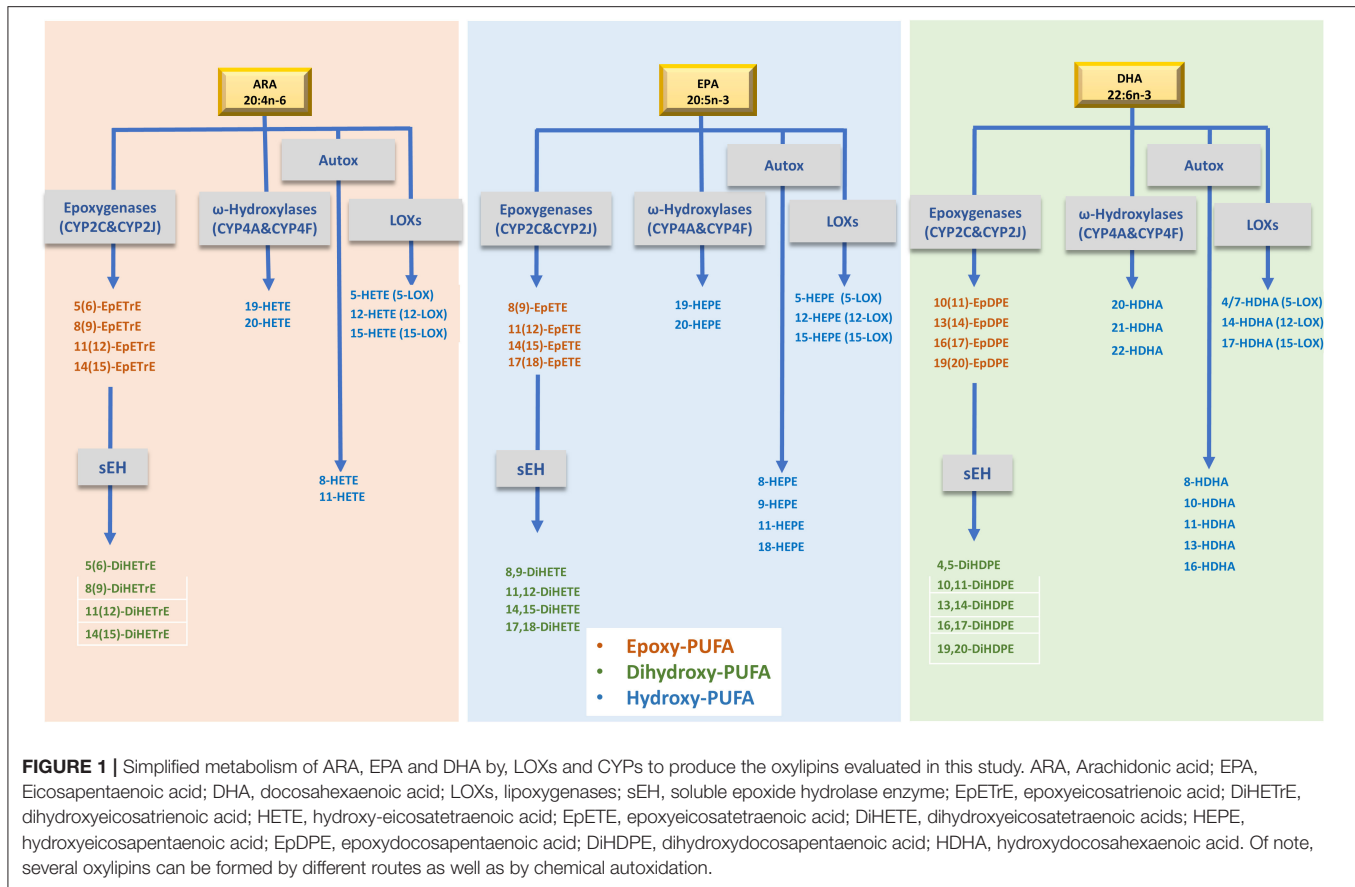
ARA
20:4n-6

Autox

Epoxygenases
(CYP2C&CYP2J)

ω-Hydroxylases
(CYP4A&CYP4F)

LOXs

5(6)-EpETrE
8(9)-EpETrE
11(12)-EpETrE
14(15)-EpETrE

19-HETE
20-HETE

5-HETE (5-LOX)
12-HETE (12-LOX)
15-HETE (15-LOX)

sEH

8-HETE
11-HETE

5(6)-DiHETrE
8(9)-DiHETrE
11(12)-DiHETrE
14(15)-DiHETrE

EPA
20:5n-3

Autox

Epoxygenases
(CYP2C&CYP2J)

ω-Hydroxylases
(CYP4A&CYP4F)

LOXs

8(9)-EpETE
11(12)-EpETE
14(15)-EpETE
17(18)-EpETE

19-HEPE
20-HEPE

5-HEPE (5-LOX)
12-HEPE (12-LOX)
15-HEPE (15-LOX)

sEH

8-HEPE
9-HEPE
11-HEPE
18-HEPE

8,9-DiHETE
11,12-DiHETE
14,15-DiHETE
17,18-DiHETE

• Epoxy-PUFA
• Dihydroxy-PUFA
• Hydroxy-PUFA

DHA
22:6n-3

Autox

Epoxygenases
(CYP2C&CYP2J)

ω-Hydroxylases
(CYP4A&CYP4F)

LOXs

10(11)-EpDPE
13(14)-EpDPE
16(17)-EpDPE
19(20)-EpDPE

20-HDHA
21-HDHA
22-HDHA

4/7-HDHA (5-LOX)
14-HDHA (12-LOX)
17-HDHA (15-LOX)

sEH

8-HDHA
10-HDHA
11-HDHA
13-HDHA
16-HDHA

4,5-DiHDPE
10,11-DiHDPE
13,14-DiHDPE
16,17-DiHDPE
19,20-DiHDPE

FIGURE 1 | Simplified metabolism of ARA, EPA and DHA by, LOXs and CYPs to produce the oxylipins evaluated in this study. ARA, Arachidonic acid; EPA, Eicosapentaenoic acid; DHA, docosahexaenoic acid; LOXs, lipoxygenases; sEH, soluble epoxide hydrolase enzyme; EpETrE, epoxyeicosatrienoic acid; DiHETrE, dihydroxyeicosatrienoic acid; HETE, hydroxy-eicosatetraenoic acid; EpETE, epoxyeicosatetraenoic acid; DiHETE, dihydroxyeicosatetraenoic acids; HEPE, hydroxyeicosapentaenoic acid; EpDPE, epoxydocosapentaenoic acid; DiHDPE, dihydroxydocosapentaenoic acid; HDHA, hydroxydocosahexaenoic acid. Of note, several oxylipins can be formed by different routes as well as by chemical autoxidation.